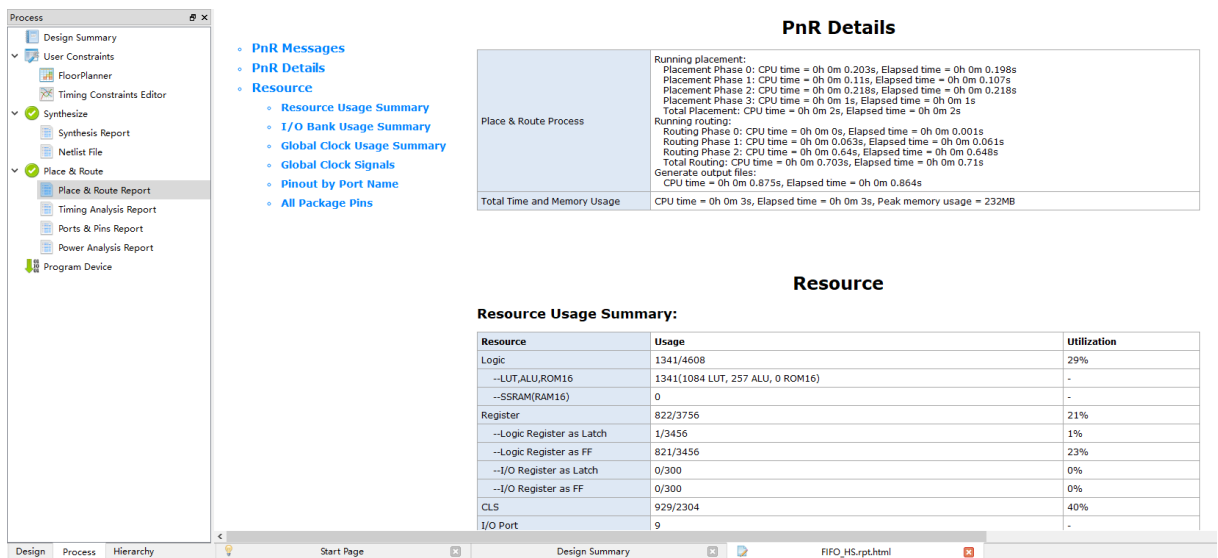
Process

Design Summary
User Constraints
FloorPlanner
Timing Constraints Editor
Synthesize
Synthesis Report
Netlist File
Place & Route
Place & Route Report
Timing Analysis Report
Ports & Pins Report
Power Analysis Report
Program Device

Design Process Hierarchy

PnR Messages
PnR Details
Resource
Resource Usage Summary
I/O Bank Usage Summary
Global Clock Usage Summary
Global Clock Signals
Pinout by Port Name
All Package Pins

PnR Details

| | |
|---|---|
| Place & Route Process | Running placement: Placement Phase 0: CPU time = 0h 0m 0.203s, Elapsed time = 0h 0m 0.198s Placement Phase 1: CPU time = 0h 0m 0.11s, Elapsed time = 0h 0m 0.107s Placement Phase 2: CPU time = 0h 0m 0.218s, Elapsed time = 0h 0m 0.218s Placement Phase 3: CPU time = 0h 0m 1s, Elapsed time = 0h 0m 1s Total Placement: CPU time = 0h 0m 2s, Elapsed time = 0h 0m 2s Running routing: Routing Phase 0: CPU time = 0h 0m 0s, Elapsed time = 0h 0m 0.001s Routing Phase 1: CPU time = 0h 0m 0.063s, Elapsed time = 0h 0m 0.061s Routing Phase 2: CPU time = 0h 0m 0.64s, Elapsed time = 0h 0m 0.648s Total Routing: CPU time = 0h 0m 0.703s, Elapsed time = 0h 0m 0.71s Generate output files: CPU time = 0h 0m 0.875s, Elapsed time = 0h 0m 0.864s |
| Total Time and Memory Usage | CPU time = 0h 0m 3s, Elapsed time = 0h 0m 3s, Peak memory usage = 232MB |

Resource

Resource Usage Summary:

| Resource | Usage | Utilization |
|---|---|---|
| Logic | 1341/4608 | 29% |
| --LUT,ALU,ROM16 | 1341(1084 LUT, 257 ALU, 0 ROM16) | - |
| --SSRAM(RAM16) | 0 | - |
| Register | 822/3756 | 21% |
| --Logic Register as Latch | 1/3456 | 1% |
| --Logic Register as FF | 821/3456 | 23% |
| --I/O Register as Latch | 0/300 | 0% |
| --I/O Register as FF | 0/300 | 0% |
| CLS | 929/2304 | 40% |
| I/O Port | 9 | - |

Start Page Design Summary FIFO_HS.rpt.html